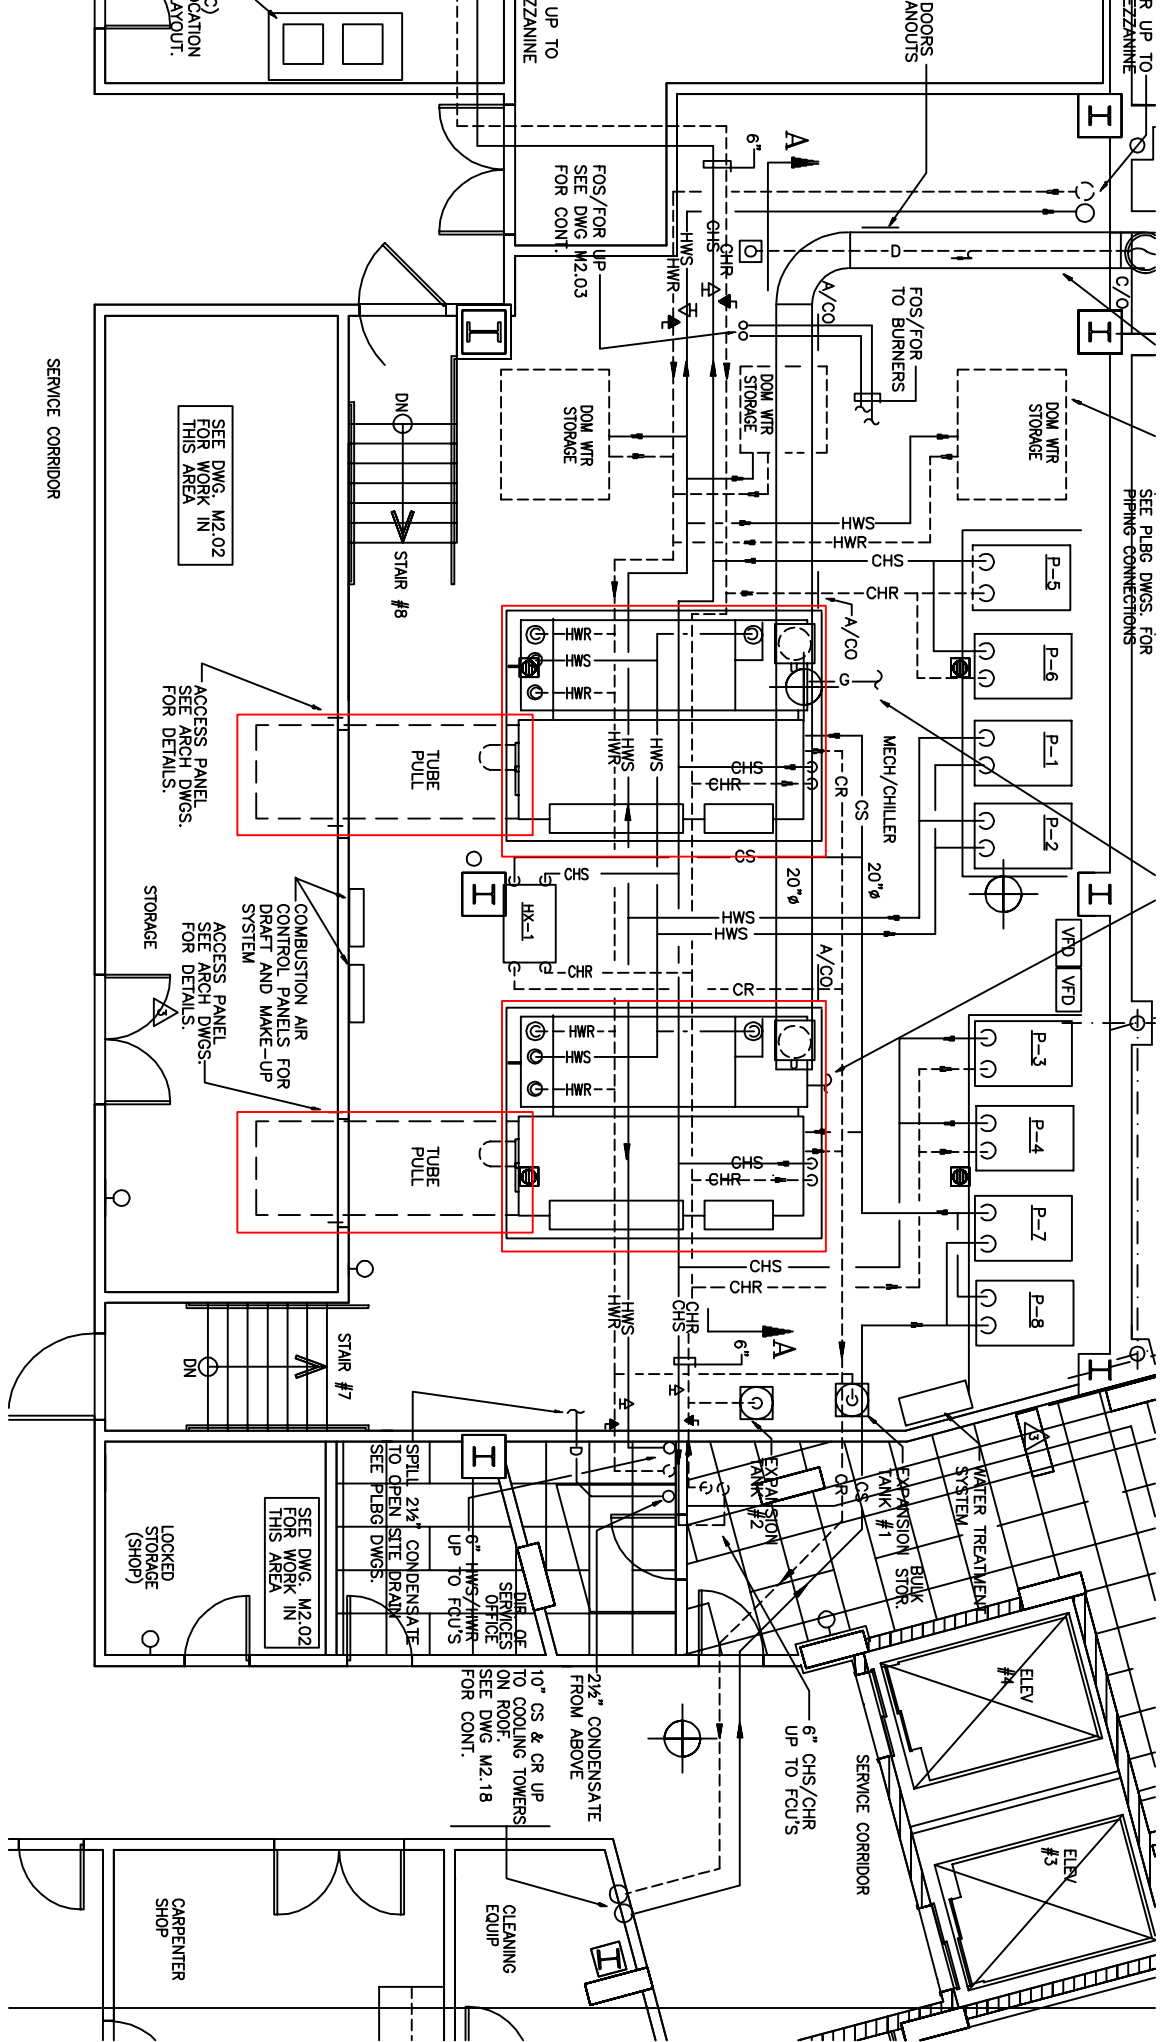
C) CATION AYOUT.

UP TO ZZANINE

DOORS ANOUTS

R UP TO ZZANINE

6"
A

FOS/FOR UP SEE DWG M2.03 FOR CONT.

CHS CHR HWS HWR

D

FOS/FOR TO BURNERS

A/CO

C/O

SERVICE CORRIDOR

SEE DWG. M2.02 FOR WORK IN THIS AREA

DN

STAIR #8

DOM WTR STORAGE

DOM WTR STORAGE

DOM WTR STORAGE

SEE PLBG DWGS. FOR PIPING CONNECTIONS

HWS
HWR
CHS
CHR

P-5
P-6
P-1
P-2
P-3
P-4
P-7
P-8

A/CO

G

MECH/CHILLER

ACCESS PANEL SEE ARCH DWGS. FOR DETAILS.

TUBE PULL

HWR
HWS
HWR

HWR HWS

HWS

CHS
CHR

CR
CS

20"ø
20"ø

CS

CHS

HX-1

CHR

HWS
HWS

COMBUSTION AIR CONTROL PANELS FOR DRAFT AND MAKE-UP SYSTEM

ACCESS PANEL SEE ARCH DWGS. FOR DETAILS.

STORAGE

VFD
VFD

A/CO

CR

HWR
HWS
HWR

TUBE PULL

CHS
CHR

CHS
CHR

HWS HWR

CHR CHS

6"
A

DN

STAIR #7

D

LOCKED STORAGE (SHOP)

SEE DWG. M2.02 FOR WORK IN THIS AREA

SEE PLBG DWGS. TO OPEN SITE DRAIN SPILL 2½" CONDENSATE

6" HWS/HWR UP TO FCU'S

DIR. OF SERVICES OFFICE

EXPANSION TANK #2

EXPANSION TANK #1

CR
CS

BULK STOR.

WATER TREATMENT SYSTEM

G

10" CS & CR UP TO COOLING TOWERS ON ROOF. SEE DWG M2.18 FOR CONT.

2½" CONDENSATE FROM ABOVE

6" CHS/CHR UP TO FCU'S

SERVICE CORRIDOR

ELEV #4

ELEV #3

CARPENTER SHOP

CLEANING EQUIP